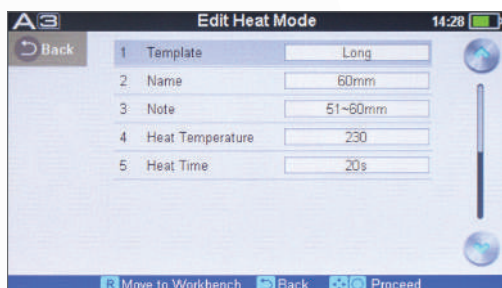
A3 Edit Heat Mode 14:28

Back

| | | |
|---|---|---|
| 1 | Template | Long |
| 2 | Name | 60mm |
| 3 | Note | 51~60mm |
| 4 | Heat Temperature | 230 |
| 5 | Heat Time | 20s |

R Move to Workbench Back Proceed